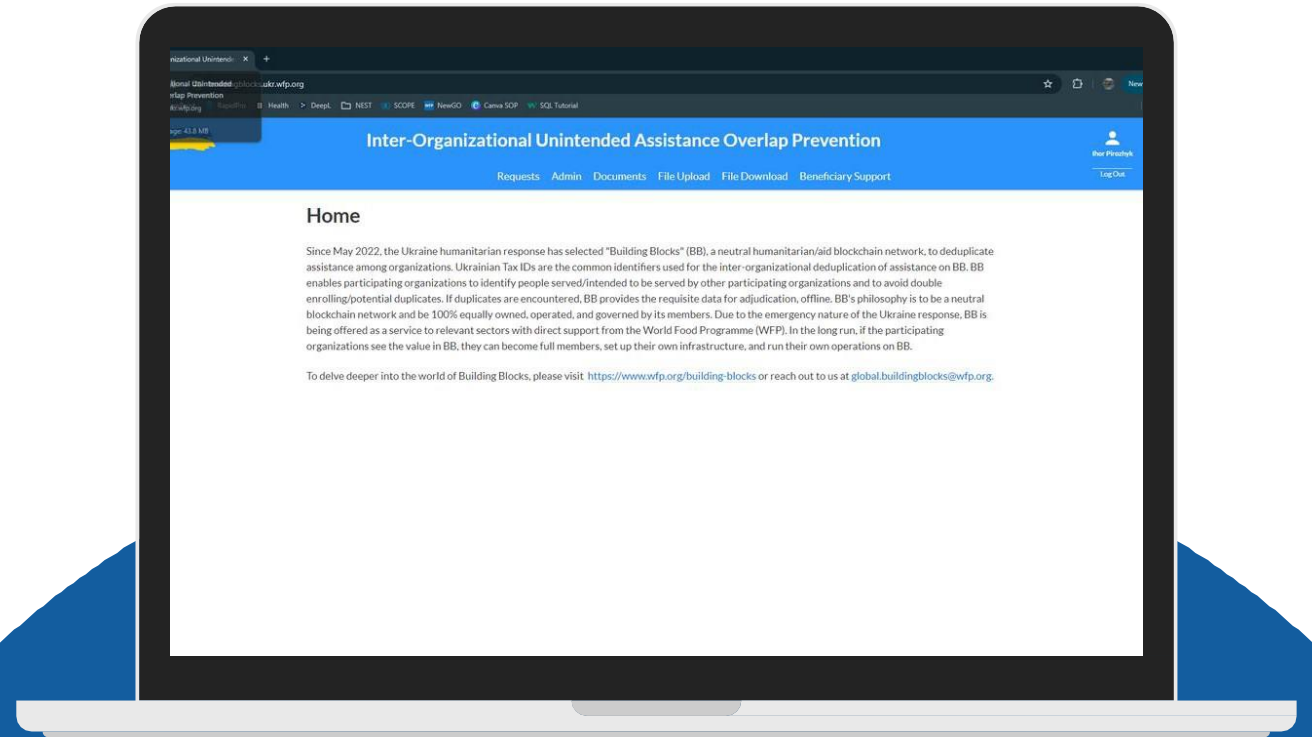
nizational Unintende ×
+
ational Unintended
rlap Prevention
blocks.ukr.wfp.org
Health > Deepl. NEST SCOPE NewGO Canva SOP SQL Tutorial
age: 41.8 MB
New

Inter-Organizational Unintended Assistance Overlap Prevention

Ihor Pirozhyk
Log Out

Requests Admin Documents File Upload File Download Beneficiary Support

Home

Since May 2022, the Ukraine humanitarian response has selected "Building Blocks" (BB), a neutral humanitarian/aid blockchain network, to deduplicate assistance among organizations. Ukrainian Tax IDs are the common identifiers used for the inter-organizational deduplication of assistance on BB. BB enables participating organizations to identify people served/intended to be served by other participating organizations and to avoid double enrolling/potential duplicates. If duplicates are encountered, BB provides the requisite data for adjudication, offline. BB's philosophy is to be a neutral blockchain network and be 100% equally owned, operated, and governed by its members. Due to the emergency nature of the Ukraine response, BB is being offered as a service to relevant sectors with direct support from the World Food Programme (WFP). In the long run, if the participating organizations see the value in BB, they can become full members, set up their own infrastructure, and run their own operations on BB.

To delve deeper into the world of Building Blocks, please visit https://www.wfp.org/building-blocks or reach out to us at global.buildingblocks@wfp.org.